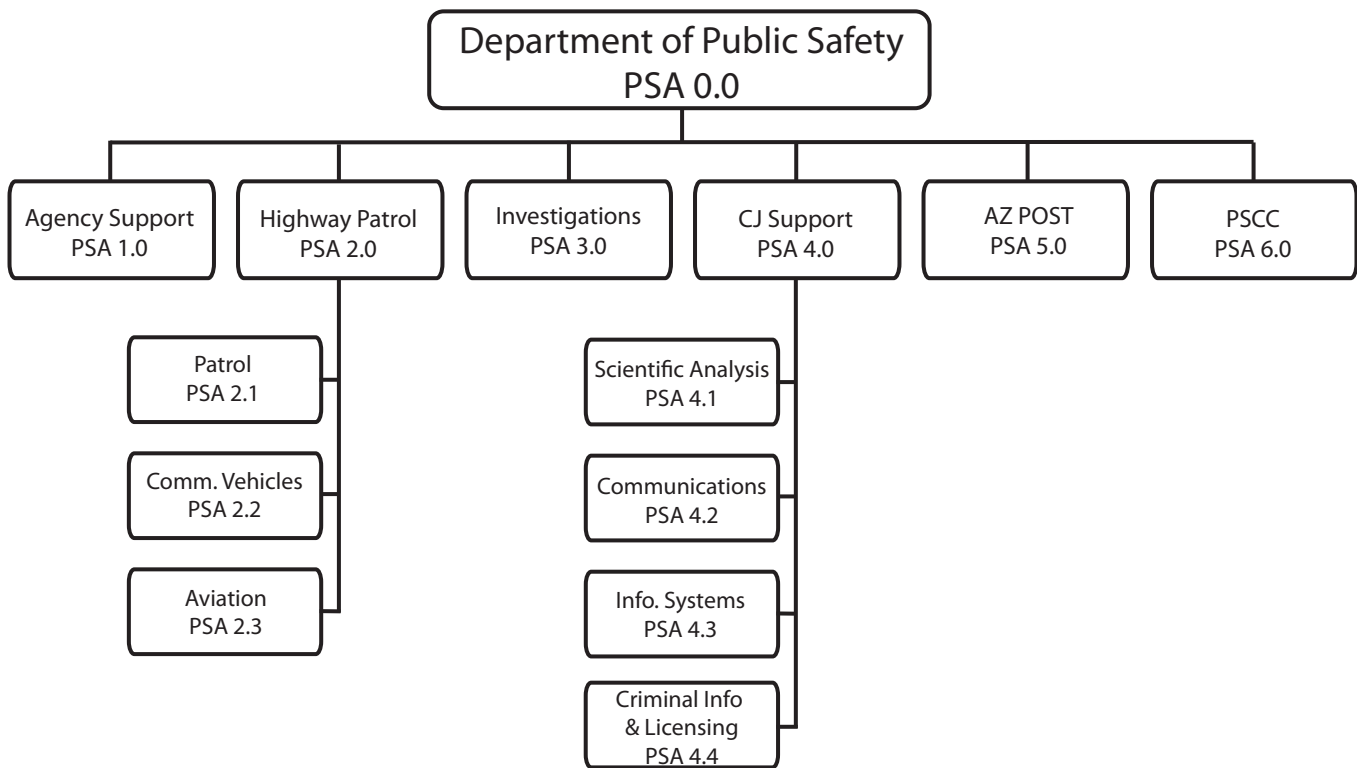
Department of Public Safety
PSA 0.0

Agency Support
PSA 1.0

Highway Patrol
PSA 2.0

Investigations
PSA 3.0

CJ Support
PSA 4.0

AZ POST
PSA 5.0

PSCC
PSA 6.0

Patrol
PSA 2.1

Comm. Vehicles
PSA 2.2

Aviation
PSA 2.3

Scientific Analysis
PSA 4.1

Communications
PSA 4.2

Info. Systems
PSA 4.3

Criminal Info
& Licensing
PSA 4.4